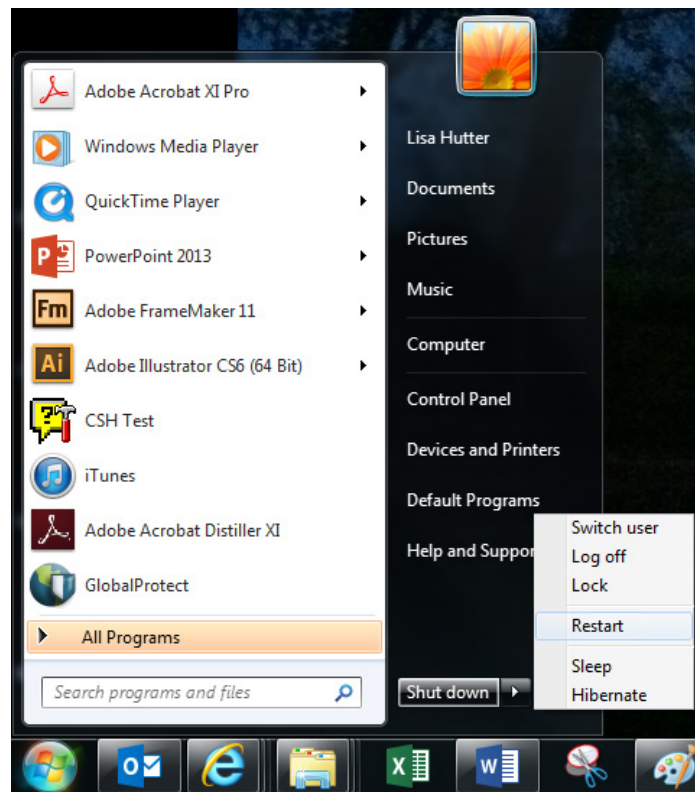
Adobe Acrobat XI Pro
Windows Media Player
QuickTime Player
PowerPoint 2013
Adobe FrameMaker 11
Adobe Illustrator CS6 (64 Bit)
CSH Test
iTunes
Adobe Acrobat Distiller XI
GlobalProtect
All Programs
Search programs and files

Lisa Hutter
Documents
Pictures
Music
Computer
Control Panel
Devices and Printers
Default Programs
Help and Suppor

Shut down

Switch user
Log off
Lock
Restart
Sleep
Hibernate